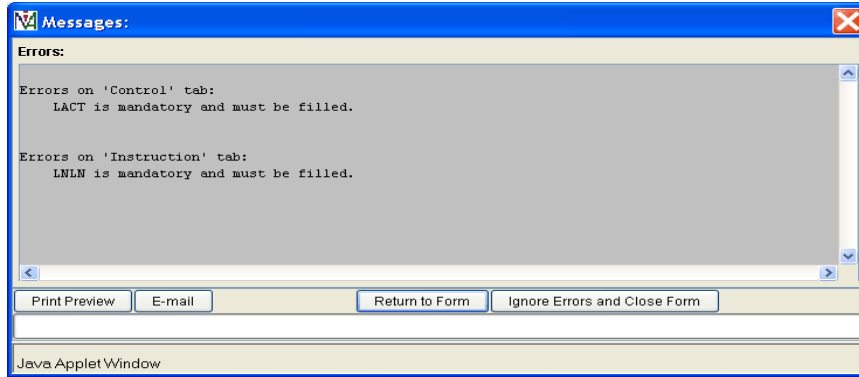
Messages:

Errors:

Errors on 'Control' tab:
LACT is mandatory and must be filled.

Errors on 'Instruction' tab:
LNLN is mandatory and must be filled.

Print Preview
E-mail
Return to Form
Ignore Errors and Close Form

Java Applet Window